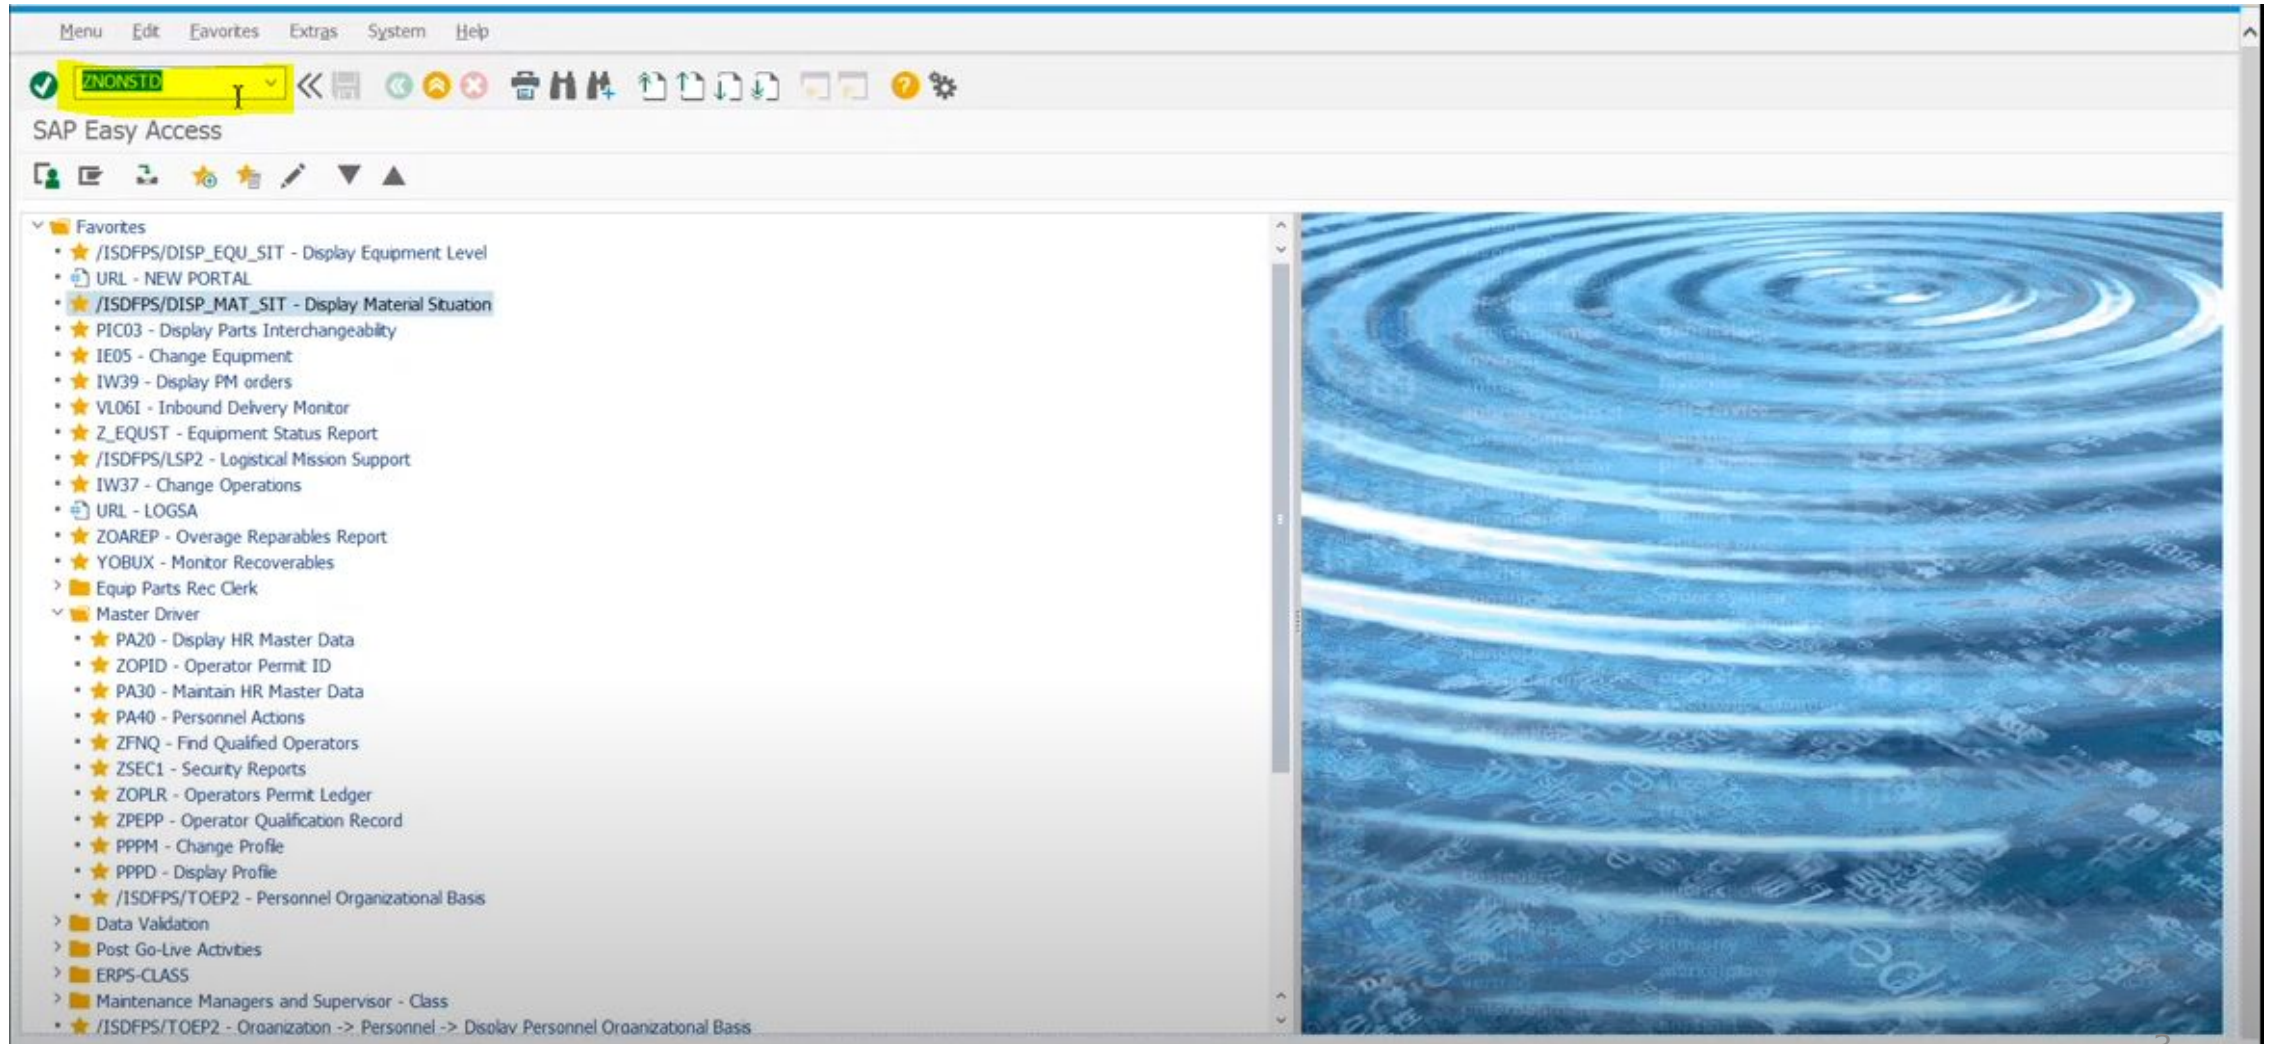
Menu Edit Favorites Extras System Help

ZNONSTD

SAP Easy Access

Favorites
/ISDFPS/DISP_EQU_SIT - Display Equipment Level
URL - NEW PORTAL
/ISDFPS/DISP_MAT_SIT - Display Material Situation
PIC03 - Display Parts Interchangeability
IE05 - Change Equipment
IW39 - Display PM orders
VL06I - Inbound Delivery Monitor
Z_EQUST - Equipment Status Report
/ISDFPS/LSP2 - Logistical Mission Support
IW37 - Change Operations
URL - LOGSA
ZOAREP - Overage Reparables Report
YOBUX - Monitor Recoverables
Equip Parts Rec Clerk
Master Driver
PA20 - Display HR Master Data
ZOPID - Operator Permit ID
PA30 - Maintain HR Master Data
PA40 - Personnel Actions
ZFNQ - Find Qualified Operators
ZSEC1 - Security Reports
ZOPLR - Operators Permit Ledger
ZPEPP - Operator Qualification Record
PPPM - Change Profile
PPPD - Display Profile
/ISDFPS/TOEP2 - Personnel Organizational Basis
Data Validation
Post Go-Live Activities
ERPS-CLASS
Maintenance Managers and Supervisor - Class
/ISDFPS/TOEP2 - Organization -> Personnel -> Display Personnel Organizational Basis